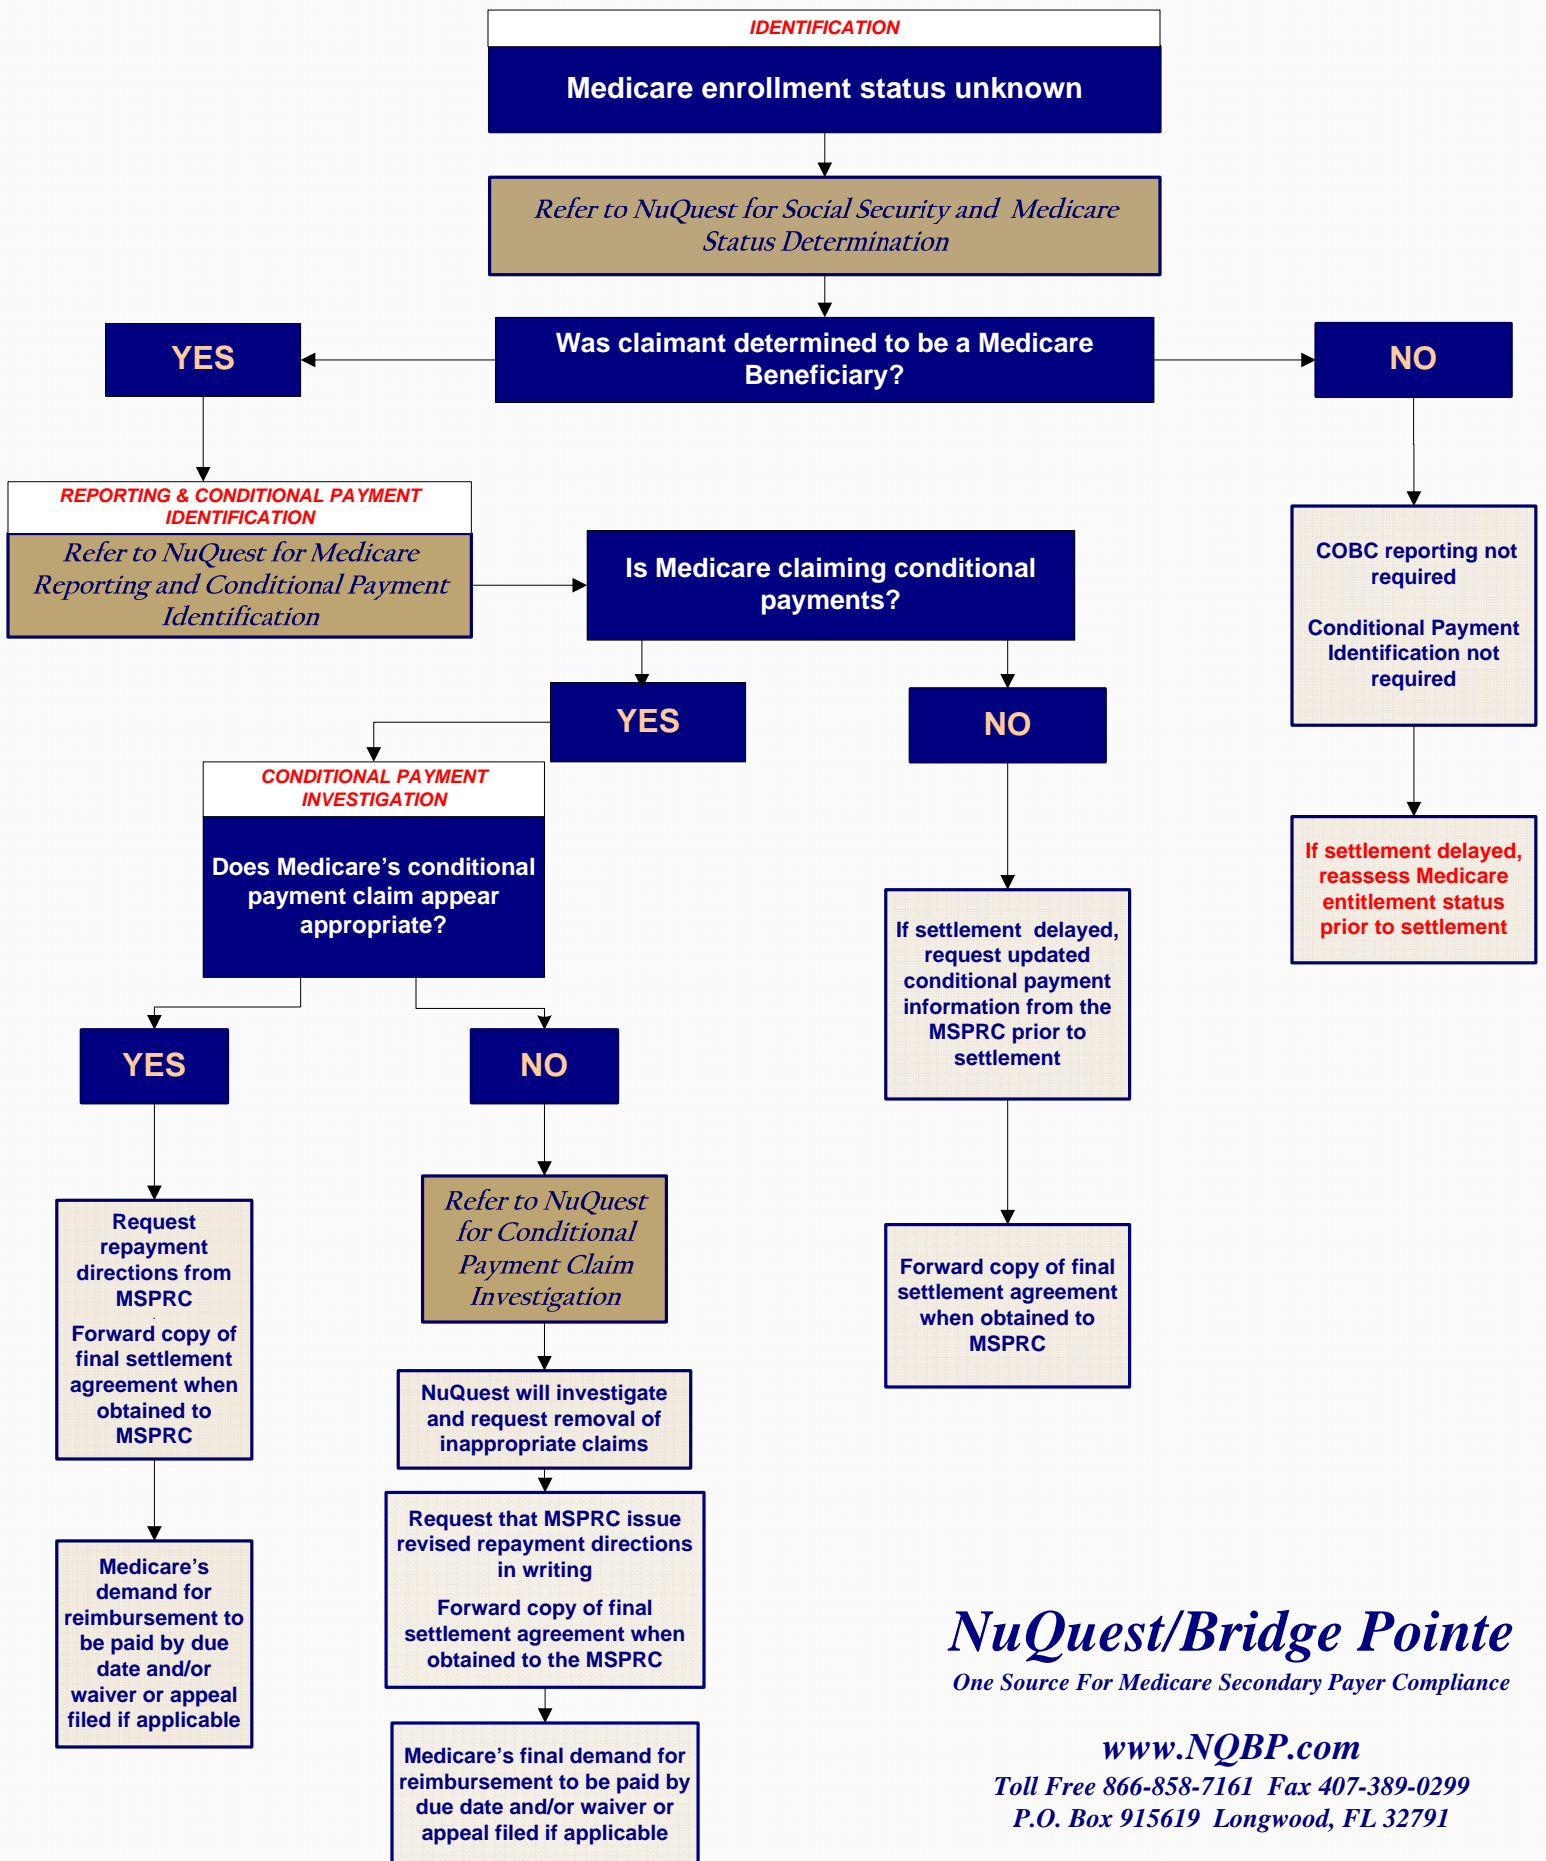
IDENTIFICATION

Medicare enrollment status unknown

Refer to NuQuest for Social Security and Medicare Status Determination

Was claimant determined to be a Medicare Beneficiary?

YES

NO

REPORTING & CONDITIONAL PAYMENT IDENTIFICATION

Refer to NuQuest for Medicare Reporting and Conditional Payment Identification

Is Medicare claiming conditional payments?

COBC reporting not required

Conditional Payment Identification not required

YES

NO

If settlement delayed, reassess Medicare entitlement status prior to settlement

CONDITIONAL PAYMENT INVESTIGATION

Does Medicare's conditional payment claim appear appropriate?

If settlement delayed, request updated conditional payment information from the MSPRC prior to settlement

YES

NO

Refer to NuQuest for Conditional Payment Claim Investigation

Forward copy of final settlement agreement when obtained to MSPRC

Request repayment directions from MSPRC

Forward copy of final settlement agreement when obtained to MSPRC

NuQuest will investigate and request removal of inappropriate claims

Request that MSPRC issue revised repayment directions in writing

Forward copy of final settlement agreement when obtained to the MSPRC

Medicare's demand for reimbursement to be paid by due date and/or waiver or appeal filed if applicable

NuQuest/Bridge Pointe

One Source For Medicare Secondary Payer Compliance

Medicare's final demand for reimbursement to be paid by due date and/or waiver or appeal filed if applicable

www.NQBP.com

Toll Free 866-858-7161 Fax 407-389-0299

P.O. Box 915619 Longwood, FL 32791